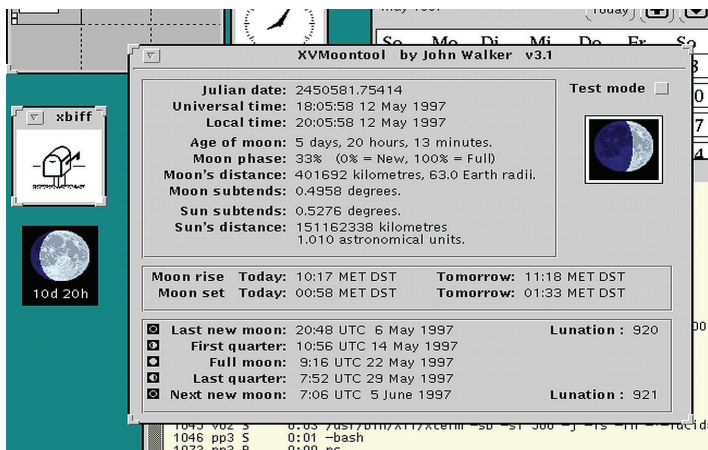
May 1997

Today

So Mo Di Mi Do Fr Sa

XVMoontool by John Walker v3.1

Julian date: 2450581.75414
Universal time: 18:05:58 12 May 1997
Local time: 20:05:58 12 May 1997

Age of moon: 5 days, 20 hours, 13 minutes.
Moon phase: 33% (0% = New, 100% = Full)
Moon's distance: 401692 kilometres, 63.0 Earth radii.
Moon subtends: 0.4958 degrees.

Sun subtends: 0.5276 degrees.
Sun's distance: 151162338 kilometres
1.010 astronomical units.

Test mode

Moon rise Today: 10:17 MET DST Tomorrow: 11:18 MET DST
Moon set Today: 00:58 MET DST Tomorrow: 01:33 MET DST

Last new moon: 20:48 UTC 6 May 1997 Lunation : 920
First quarter: 10:56 UTC 14 May 1997
Full moon: 9:16 UTC 22 May 1997
Last quarter: 7:52 UTC 29 May 1997
Next new moon: 7:06 UTC 5 June 1997 Lunation : 921

xbiff

10d 20h

1046 pp3 S 0:01 -bash